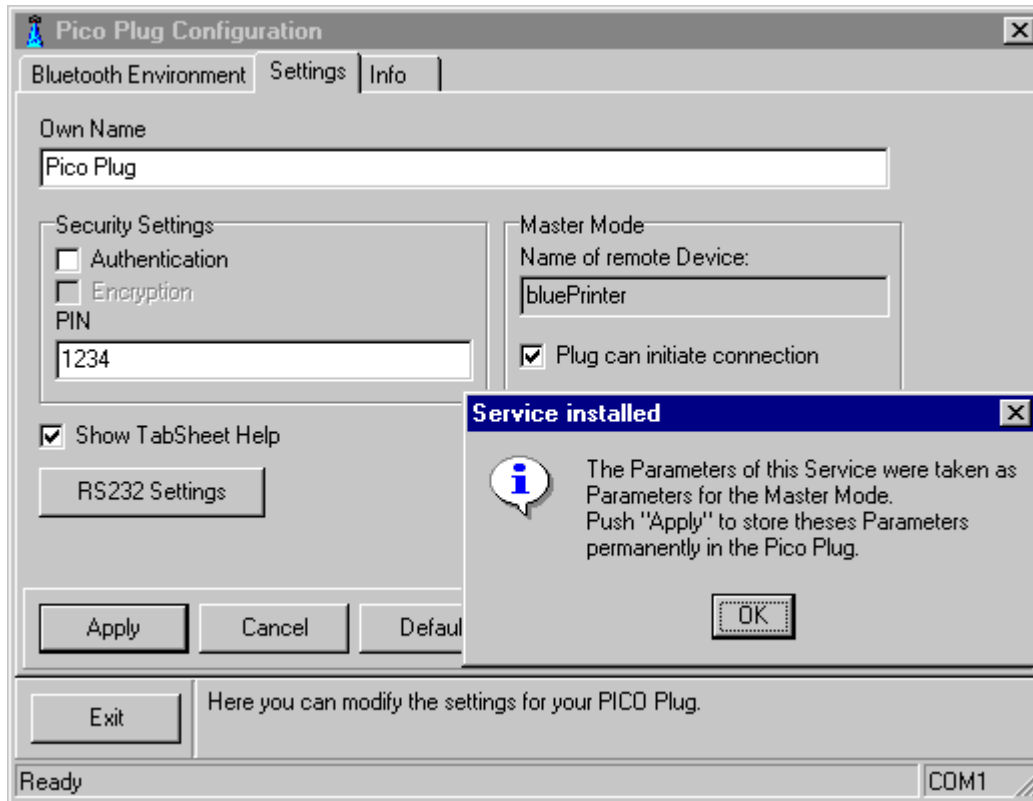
Pico Plug Configuration

Bluetooth Environment | Settings | Info

Own Name

Pico Plug

Security Settings

Authentication

Encryption

PIN

1234

Master Mode

Name of remote Device:

bluePrinter

Plug can initiate connection

Show TabSheet Help

RS232 Settings

Apply

Cancel

Defaul

Service installed

The Parameters of this Service were taken as Parameters for the Master Mode.
Push "Apply" to store theses Parameters permanently in the Pico Plug.

OK

Exit

Here you can modify the settings for your PICO Plug.

Ready

COM1